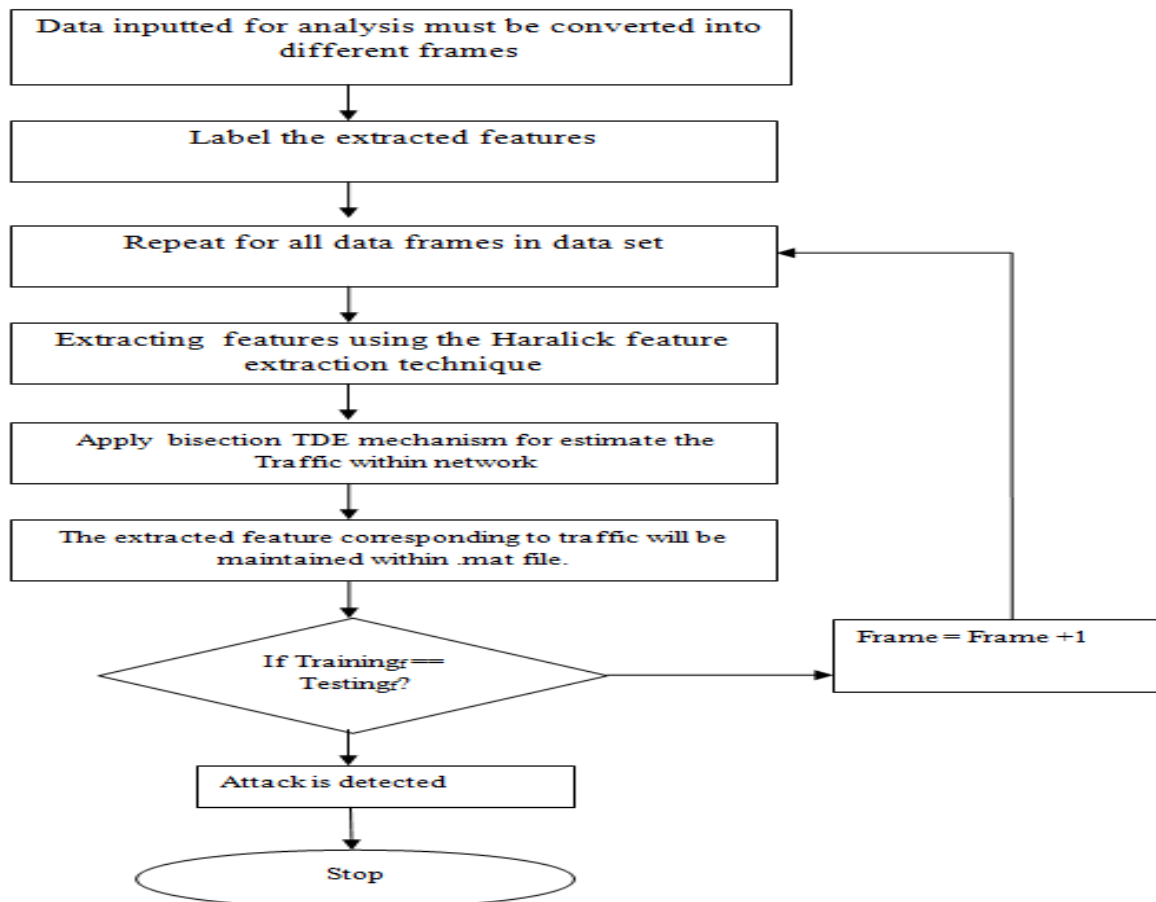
Data inputted for analysis must be converted into different frames

Label the extracted features

Repeat for all data frames in data set

Extracting features using the Haralick feature extraction technique

Apply bisection TDE mechanism for estimate the Traffic within network

The extracted feature corresponding to traffic will be maintained within .mat file.

If Trainingf== Testingf?

Frame = Frame +1

Attack is detected

Stop